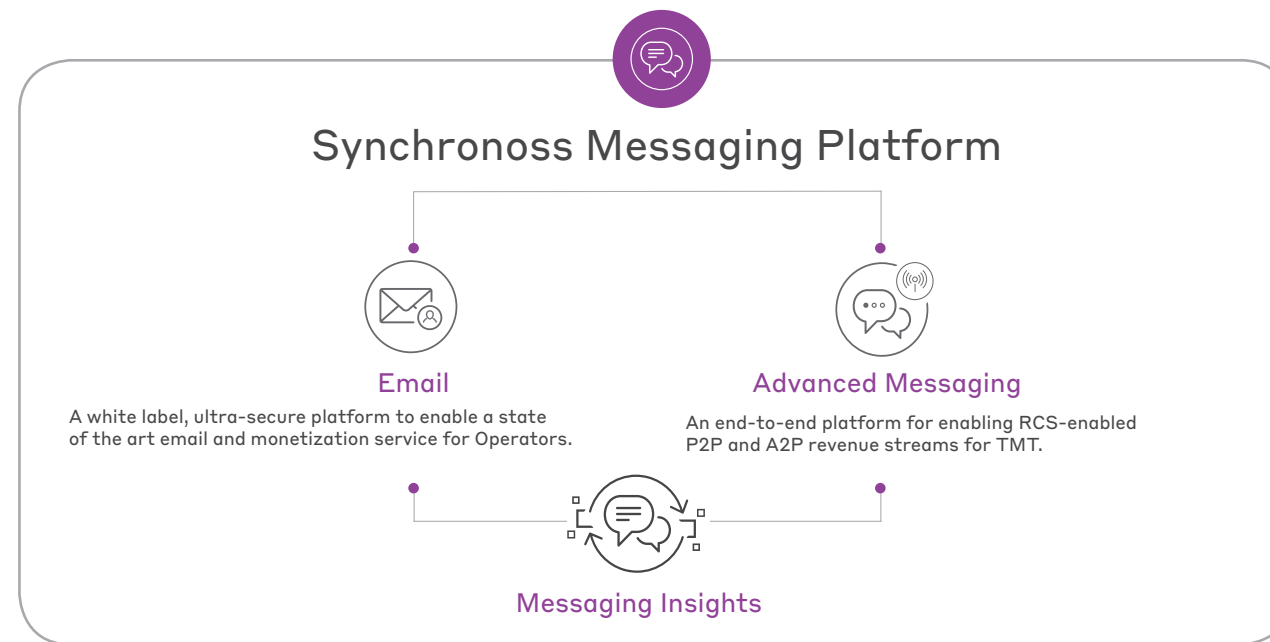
Synchronoss Messaging Platform

Email

A white label, ultra-secure platform to enable a state of the art email and monetization service for Operators.

Advanced Messaging

An end-to-end platform for enabling RCS-enabled P2P and A2P revenue streams for TMT.

Messaging Insights